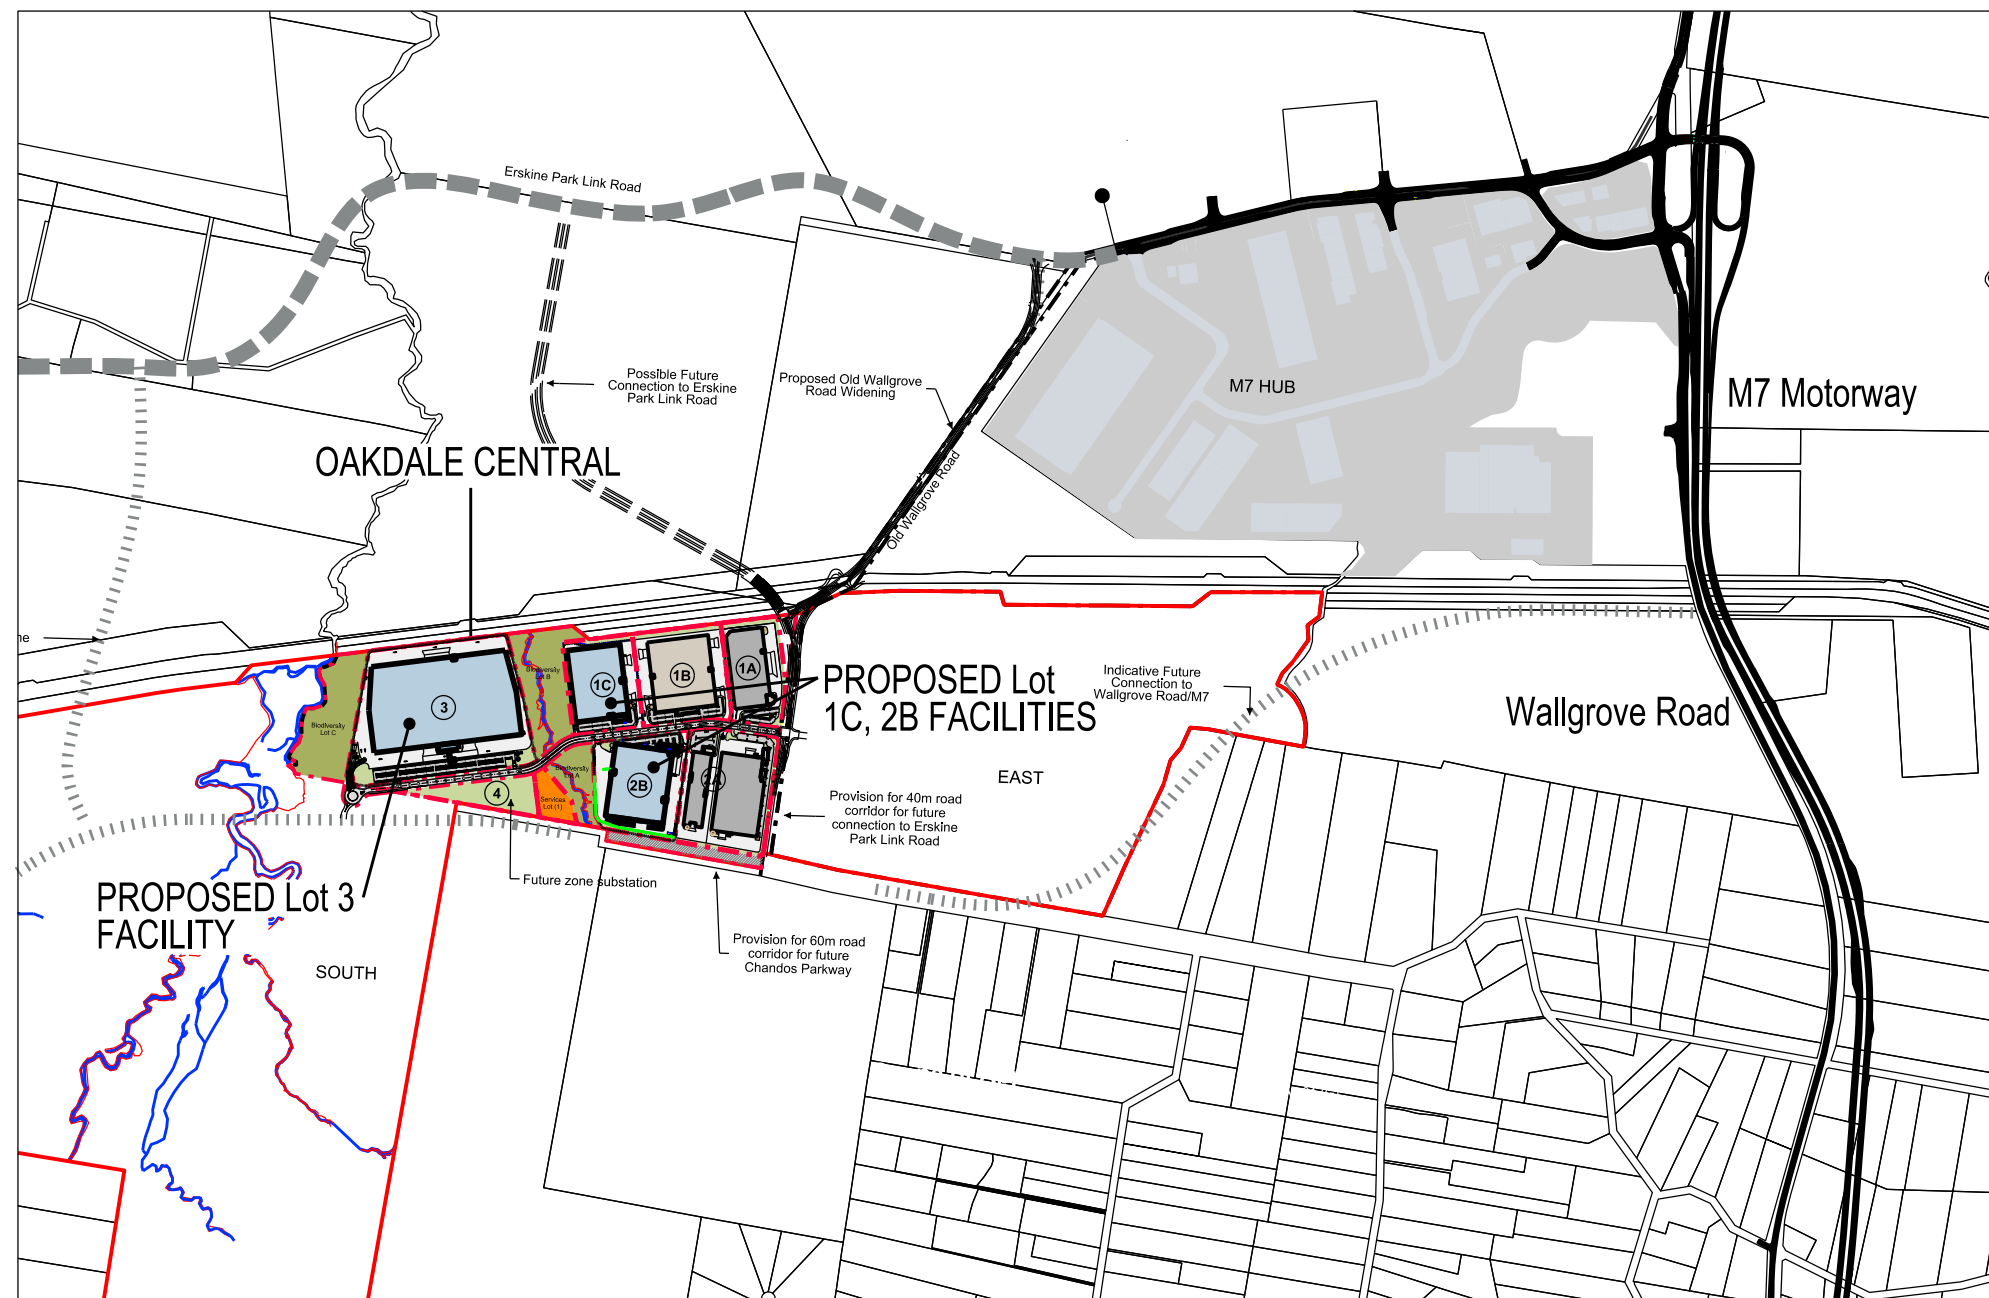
Erskine Park Link Road

Possible Future Connection to Erskine Park Link Road

Proposed Old Wallgrove Road Widening

M7 HUB

M7 Motorway

OAKDALE CENTRAL

Old Wallgrove Road

ne

Biodiversity Lot C

3

Biodiversity Lot B

1C

1B

1A

PROPOSED Lot 1C, 2B FACILITIES

Indicative Future Connection to Wallgrove Road/M7

Wallgrove Road

Biodiversity Lot A

Services Lot (1)

2B

2A

4

EAST

Provision for 40m road corridor for future connection to Erskine Park Link Road

Future zone substation

PROPOSED Lot 3 FACILITY

SOUTH

Provision for 60m road corridor for future Chandos Parkway